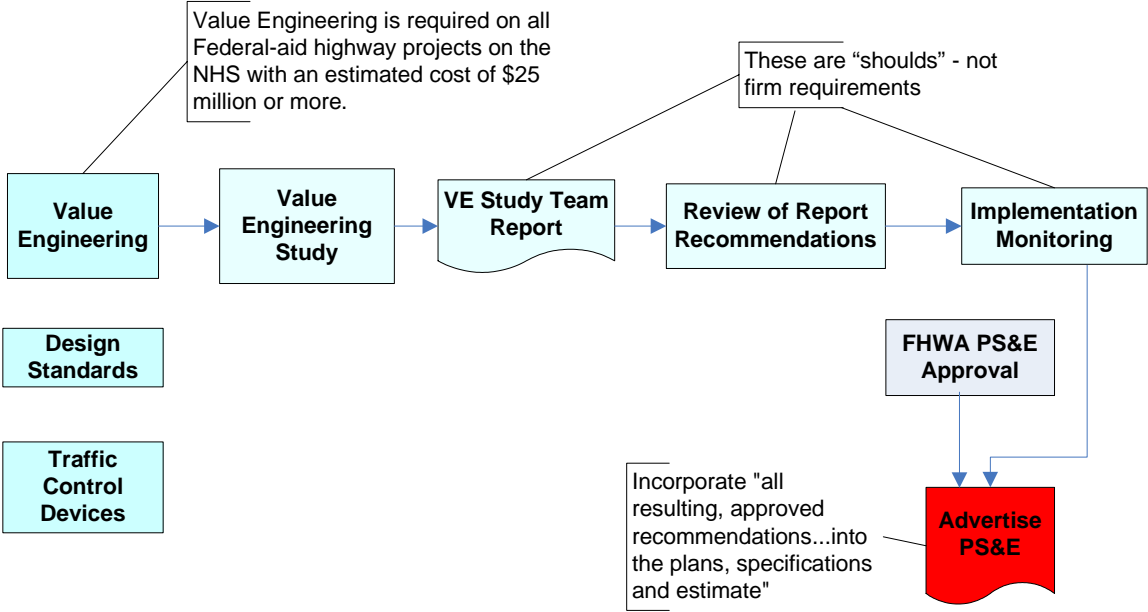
Value Engineering is required on all Federal-aid highway projects on the NHS with an estimated cost of \$25 million or more.

These are “shoulds” - not firm requirements

Value Engineering

Value Engineering Study

VE Study Team Report

Review of Report Recommendations

Implementation Monitoring

Design Standards

FHWA PS&E Approval

Traffic Control Devices

Incorporate "all resulting, approved recommendations...into the plans, specifications and estimate"

Advertise PS&E